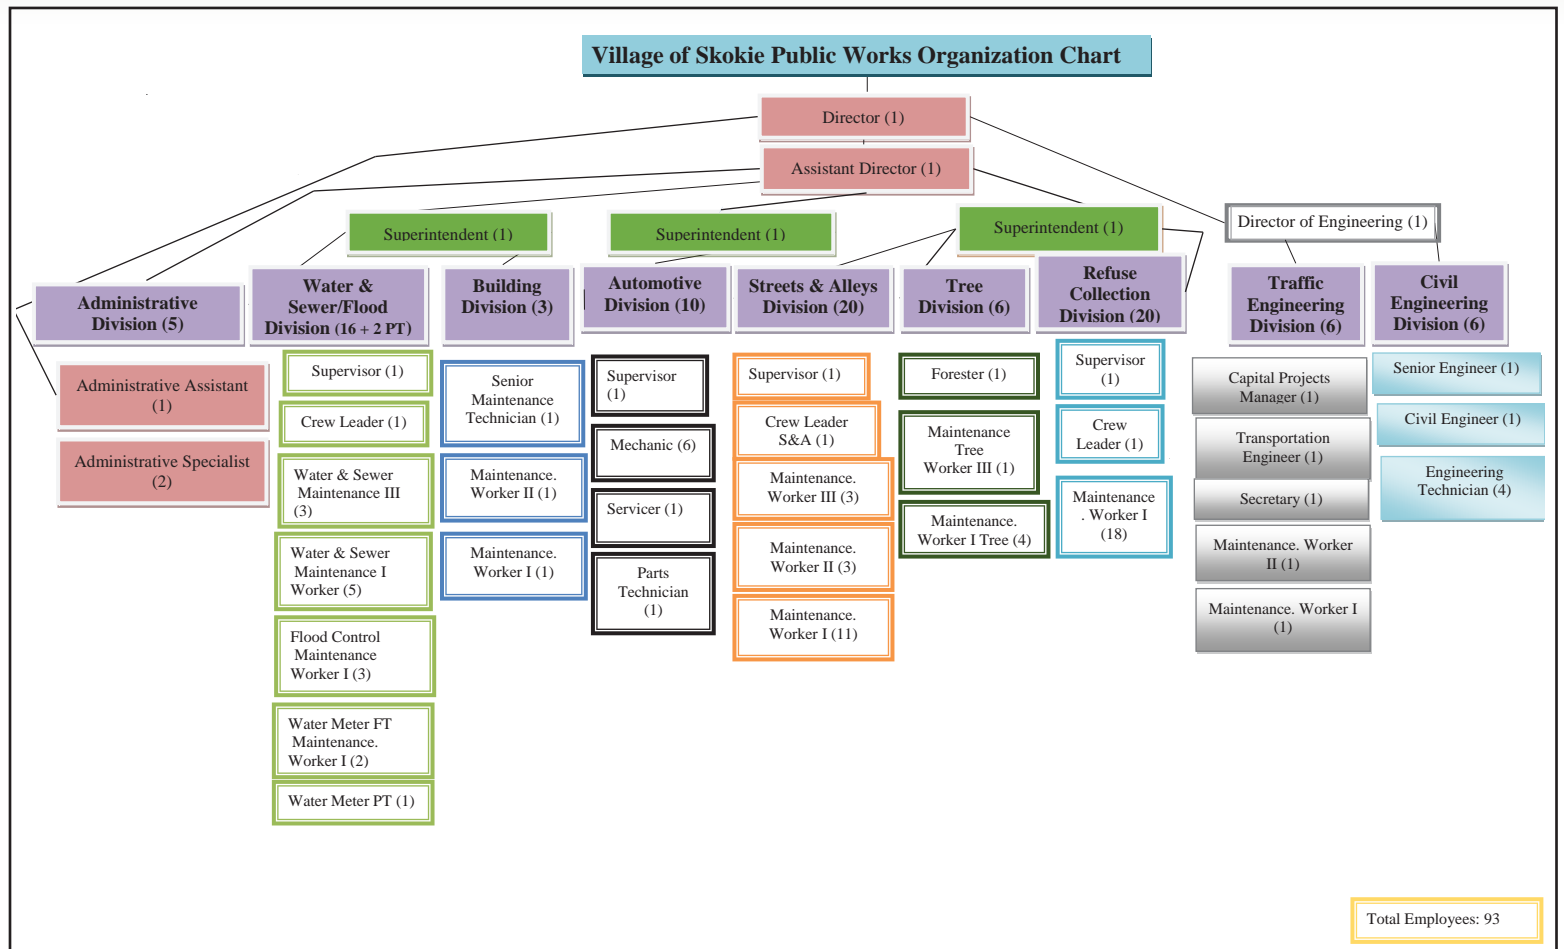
Village of Skokie Public Works Organization Chart

Director (1)

Assistant Director (1)

Superintendent (1)

Superintendent (1)

Superintendent (1)

Director of Engineering (1)

Administrative Division (5)

Water & Sewer/Flood Division (16 + 2 PT)

Building Division (3)

Automotive Division (10)

Streets & Alleys Division (20)

Tree Division (6)

Refuse Collection Division (20)

Traffic Engineering Division (6)

Civil Engineering Division (6)

Administrative Assistant (1)

Administrative Specialist (2)

Supervisor (1)

Crew Leader (1)

Water & Sewer Maintenance III (3)

Water & Sewer Maintenance I Worker (5)

Flood Control Maintenance Worker I (3)

Water Meter FT Maintenance. Worker I (2)

Water Meter PT (1)

Senior Maintenance Technician (1)

Maintenance. Worker II (1)

Maintenance. Worker I (1)

Supervisor (1)

Mechanic (6)

Servicer (1)

Parts Technician (1)

Supervisor (1)

Crew Leader S&A (1)

Maintenance. Worker III (3)

Maintenance. Worker II (3)

Maintenance. Worker I (11)

Forester (1)

Maintenance Tree Worker III (1)

Maintenance. Worker I Tree (4)

Supervisor (1)

Crew Leader (1)

Maintenance . Worker I (18)

Capital Projects Manager (1)

Transportation Engineer (1)

Secretary (1)

Maintenance. Worker II (1)

Maintenance. Worker I (1)

Senior Engineer (1)

Civil Engineer (1)

Engineering Technician (4)

Total Employees: 93